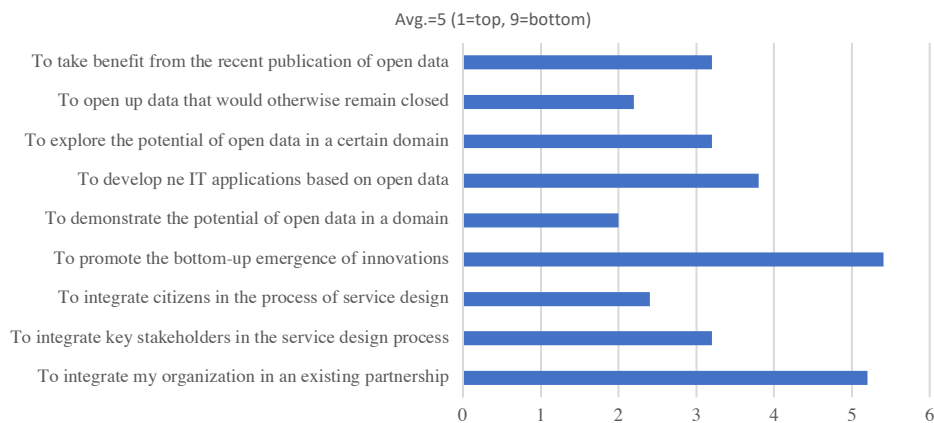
Avg.=5 (1=top, 9=bottom)

To take benefit from the recent publication of open data
To open up data that would otherwise remain closed
To explore the potential of open data in a certain domain
To develop ne IT applications based on open data
To demonstrate the potential of open data in a domain
To promote the bottom-up emergence of innovations
To integrate citizens in the process of service design
To integrate key stakeholders in the service design process
To integrate my organization in an existing partnership

0 1 2 3 4 5 6